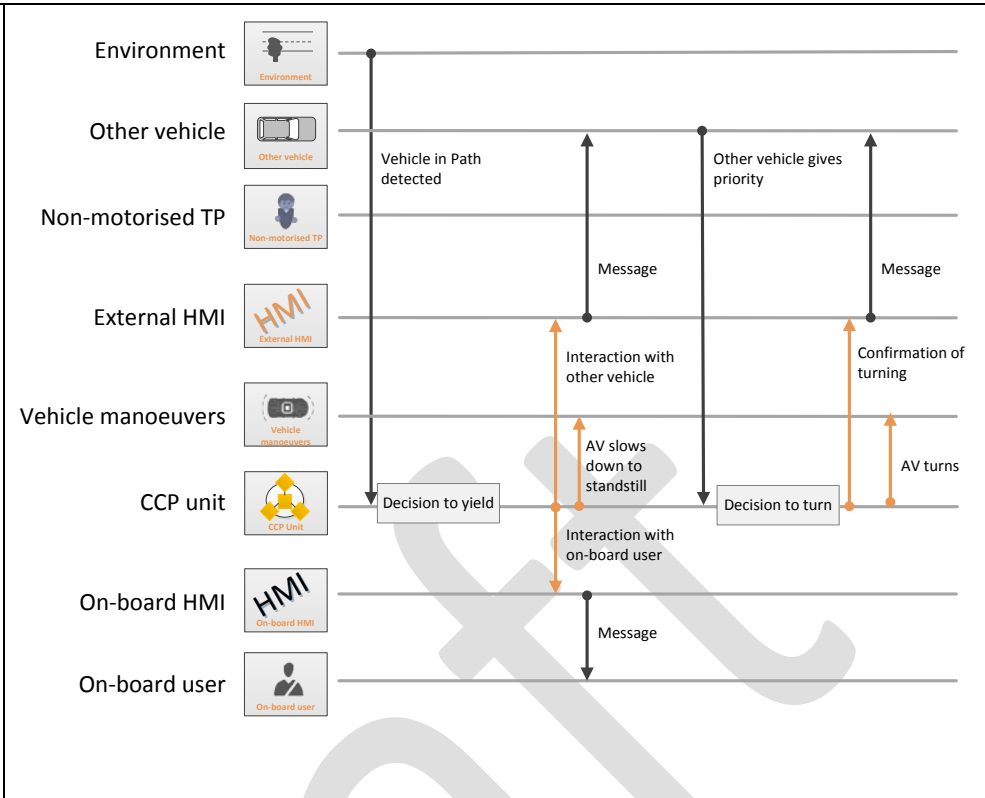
Environment
Environment

Other vehicle
Other vehicle

Non-motorised TP
Non-motorised TP

External HMI
HMI
External HMI

Vehicle manoeuvers
Vehicle manoeuvers

CCP unit
CCP Unit

On-board HMI
HMI
On-board HMI

On-board user
On-board user

Vehicle in Path detected

Message

Interaction with other vehicle

AV slows down to standstill

Decision to yield

Interaction with on-board user

Message

Other vehicle gives priority

Message

Confirmation of turning

AV turns

Decision to turn